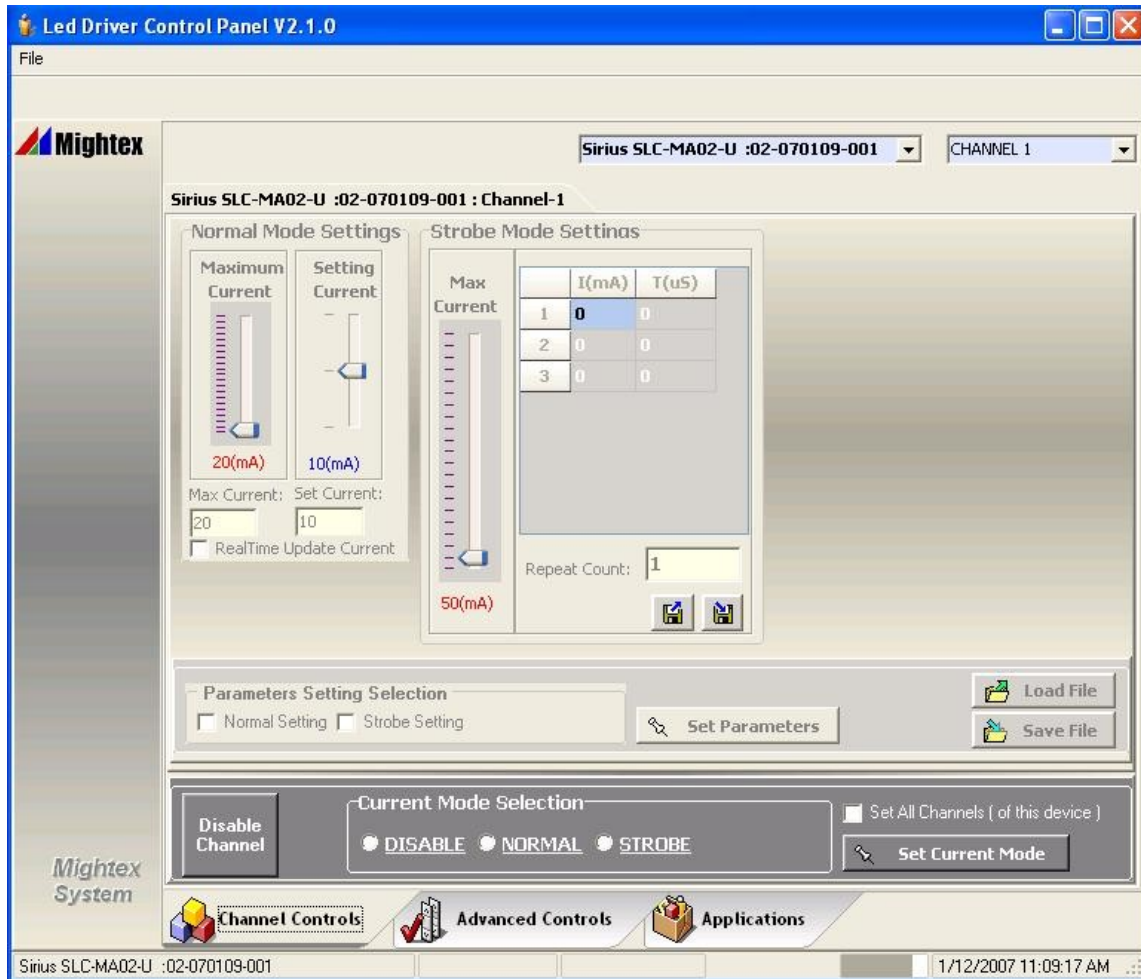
Led Driver Control Panel V2.1.0

File

Mightex

Sirius SLC-MA02-U :02-070109-001

CHANNEL 1

Sirius SLC-MA02-U :02-070109-001 : Channel-1

Normal Mode Settings

Maximum Current

Setting Current

20(mA)

10(mA)

Max Current: Set Current:

20

10

RealTime Update Current

Strobe Mode Settings

Max Current

50(mA)

| | I(mA) | T(uS) |
|---|---|---|
| 1 | 0 | 0 |
| 2 | 0 | 0 |
| 3 | 0 | 0 |

Repeat Count: 1

Parameters Setting Selection

Normal Setting Strobe Setting

Set Parameters

Load File

Save File

Disable Channel

Current Mode Selection

DISABLE NORMAL STROBE

Set All Channels ( of this device )

Set Current Mode

Mightex System

Channel Controls

Advanced Controls

Applications

Sirius SLC-MA02-U :02-070109-001

1/12/2007 11:09:17 AM